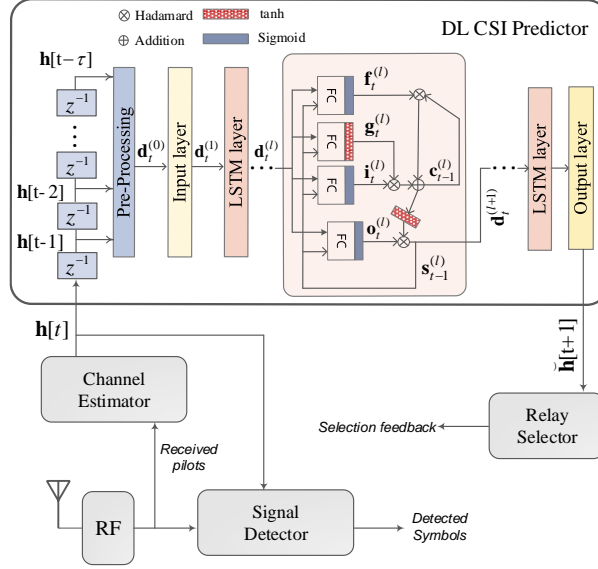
$\otimes$ Hadamard tanh
$\oplus$ Addition Sigmoid

DL CSI Predictor

$\mathbf{h}[t-\tau]$

$z^{-1}$

$z^{-1}$

$\mathbf{h}[t-2]$

$z^{-1}$

$\mathbf{h}[t-1]$

$z^{-1}$

Pre-Processing

$\mathbf{d}_t^{(0)}$

Input layer

$\mathbf{d}_t^{(1)}$

LSTM layer

$\mathbf{d}_t^{(l)}$

FC $\mathbf{f}_t^{(l)}$

FC $\mathbf{g}_t^{(l)}$

FC $\mathbf{i}_t^{(l)}$

$\mathbf{c}_{t-1}^{(l)}$

FC $\mathbf{o}_t^{(l)}$

$\mathbf{s}_{t-1}^{(l)}$

$\mathbf{d}_t^{(l+1)}$

LSTM layer

Output layer

$\mathbf{h}[t]$

$\breve{\mathbf{h}}[t+1]$

Channel Estimator

Received pilots

Relay Selector

Selection feedback

RF

Signal Detector

Detected Symbols